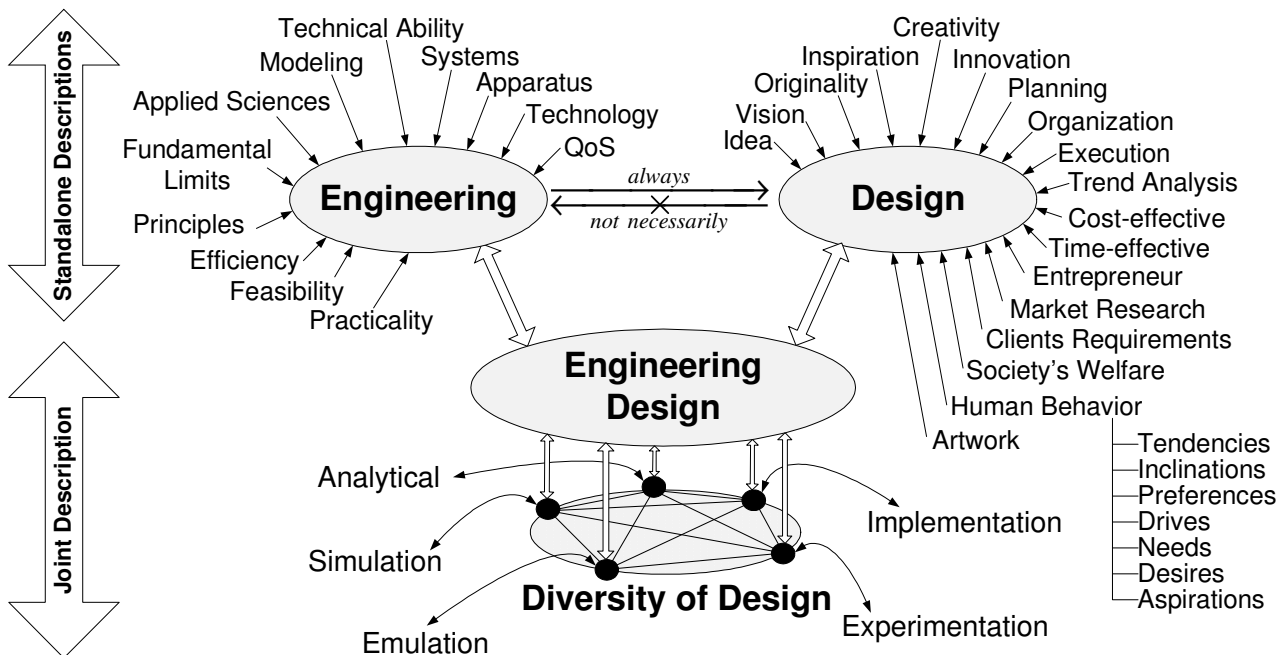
Standalone Descriptions

Technical Ability
Modeling
Systems
Apparatus
Applied Sciences
Technology
QoS
Fundamental Limits
Principles
Efficiency
Feasibility
Practicality

Engineering

always
not necessarily

Design

Creativity
Inspiration
Innovation
Originality
Planning
Vision
Organization
Idea
Execution
Trend Analysis
Cost-effective
Time-effective
Entrepreneur
Market Research
Clients Requirements
Society's Welfare
Human Behavior
Artwork

Tendencies
Inclinations
Preferences
Drives
Needs
Desires
Aspirations

Joint Description

Engineering Design

Analytical
Simulation
Emulation
Implementation
Experimentation

Diversity of Design